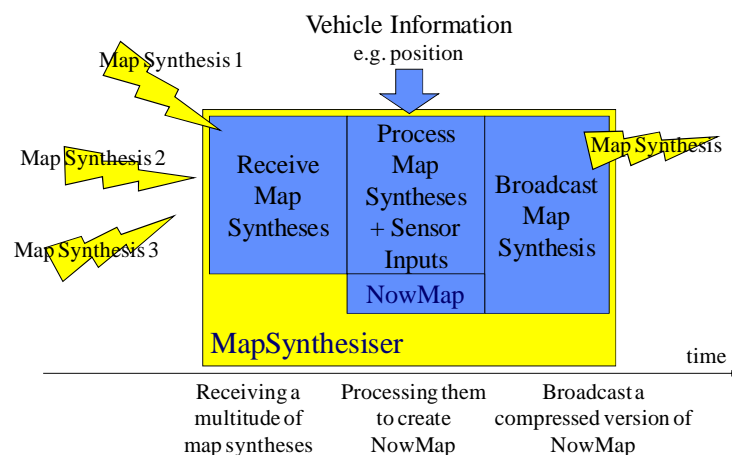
Vehicle Information
e.g. position

Map Synthesis 1

Map Synthesis 2

Map Synthesis 3

Receive Map Syntheses

Process Map Syntheses + Sensor Inputs

NowMap

Broadcast Map Synthesis

Map Synthesis

MapSynthesiser

time

Receiving a multitude of map syntheses

Processing them to create NowMap

Broadcast a compressed version of NowMap